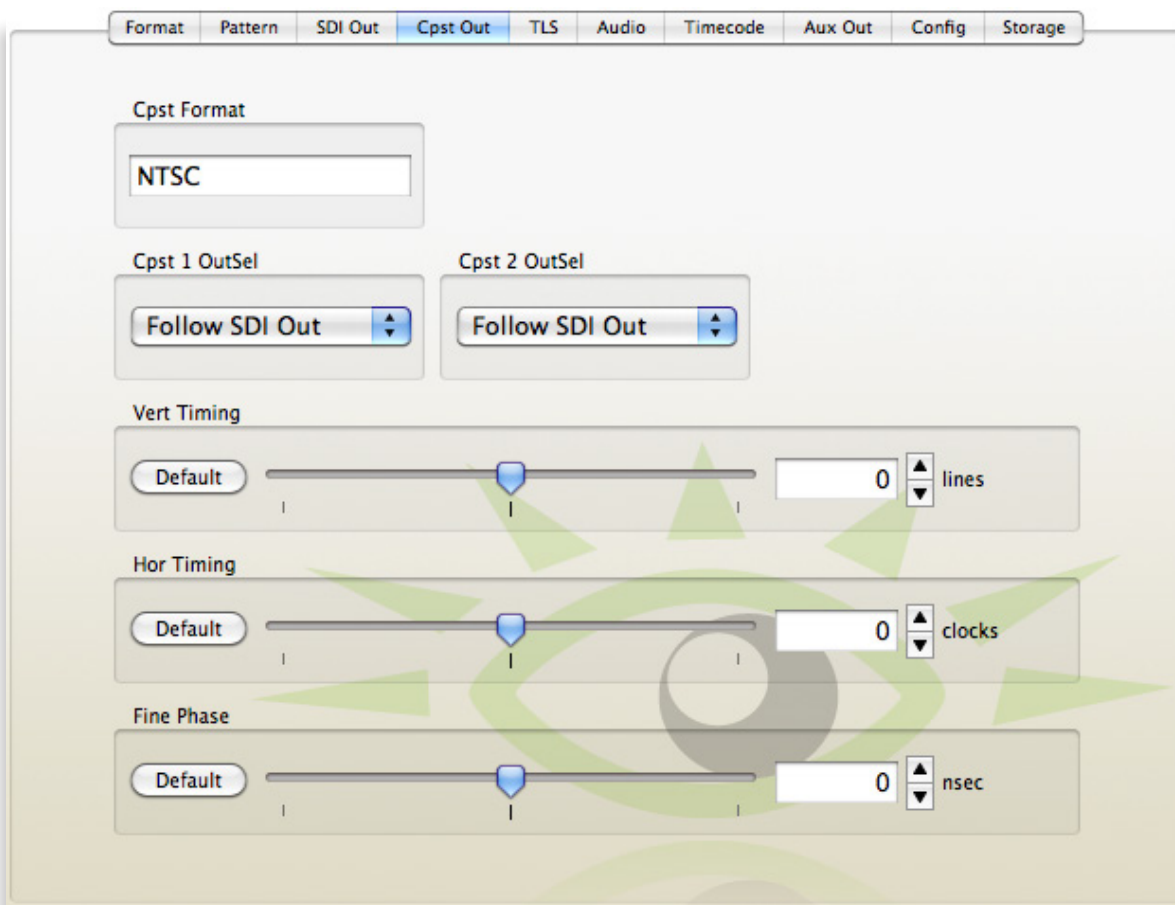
Format | Pattern | SDI Out | Cpst Out | TLS | Audio | Timecode | Aux Out | Config | Storage

Cpst Format

NTSC

Cpst 1 OutSel

Follow SDI Out

Cpst 2 OutSel

Follow SDI Out

Vert Timing

Default

0 lines

Hor Timing

Default

0 clocks

Fine Phase

Default

0 nsec